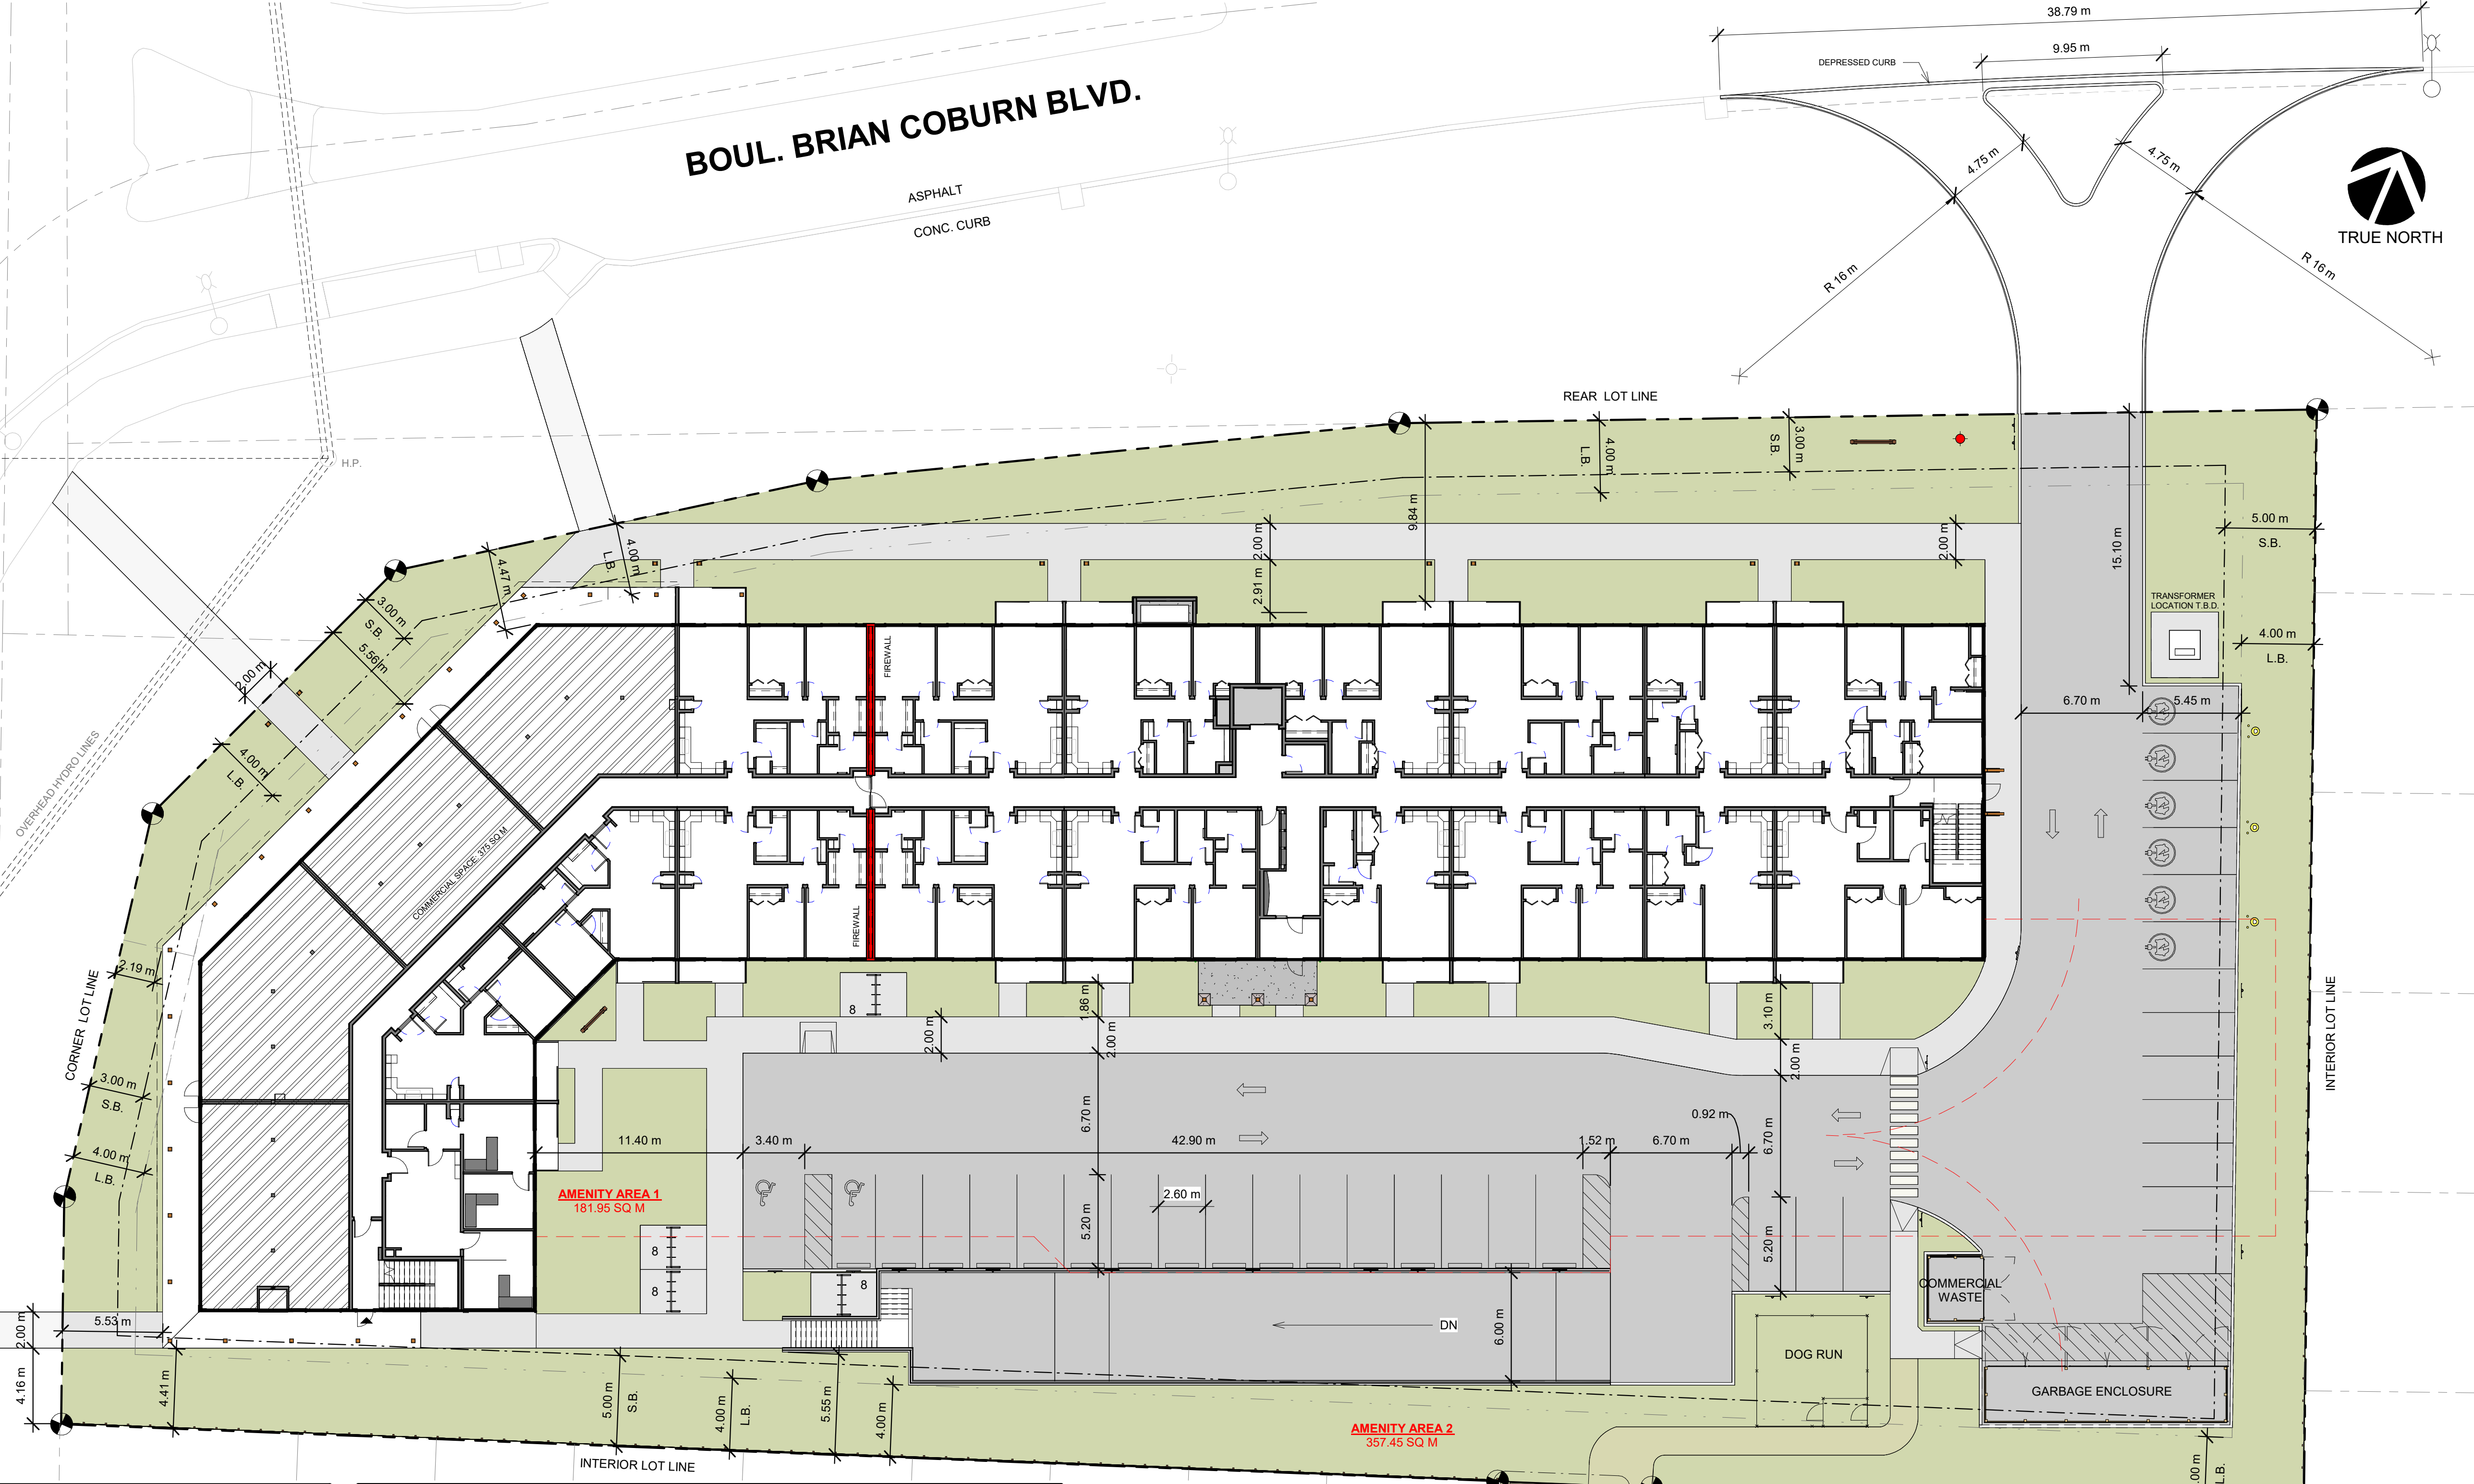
38.79 m
9.95 m
DEPRESSED CURB
BOUL. BRIAN COBURN BLVD.
ASPHALT
CONC. CURB
4.75 m
4.75 m
TRUE NORTH
R 16 m
R 16 m
H.P.
REAR LOT LINE
4.00 m
L.B.
3.00 m
S.B.
9.84 m
15.10 m
5.00 m
S.B.
TRANSFORMER LOCATION T.B.D.
4.00 m
L.B.
2.00 m
2.91 m
2.00 m
4.00 m
L.B.
4.47 m
3.00 m
S.B.
5.56 m
2.00 m
4.00 m
L.B.
OVERHEAD HYDRO LINES
FIREWALL
FIREWALL
COMMERCIAL SPACE 375 SQ M
6.70 m
5.45 m
2.19 m
CORNER LOT LINE
3.00 m
S.B.
4.00 m
L.B.
8
1.86 m
2.00 m
2.00 m
3.10 m
2.00 m
11.40 m
3.40 m
6.70 m
42.90 m
0.92 m
1.52 m
6.70 m
6.70 m
AMENITY AREA 1
181.95 SQ M
2.60 m
5.20 m
5.20 m
8
8
8
COMMERCIAL WASTE
DN
6.00 m
DOG RUN
GARBAGE ENCLOSURE
INTERIOR LOT LINE
5.53 m
2.00 m
4.16 m
4.41 m
5.00 m
S.B.
4.00 m
L.B.
5.55 m
4.00 m
AMENITY AREA 2
357.45 SQ M
INTERIOR LOT LINE
L.B.